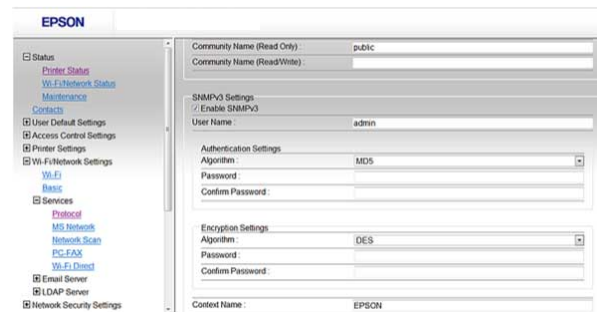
EPSON

Status
Printer Status
Wi-Fi/Network Status
Maintenance
Contacts
User Default Settings
Access Control Settings
Printer Settings
Wi-Fi/Network Settings
Wi-Fi
Basic
Services
Protocol
MS Network
Network Scan
PC-FAX
Wi-Fi Direct
Email Server
LDAP Server
Network Security Settings

Community Name (Read Only) : public
Community Name (Read/Write) :

SNMPv3 Settings
Enable SNMPv3
User Name : admin

Authentication Settings
Algorithm : MD5
Password :
Confirm Password :

Encryption Settings
Algorithm : DES
Password :
Confirm Password :

Context Name : EPSON